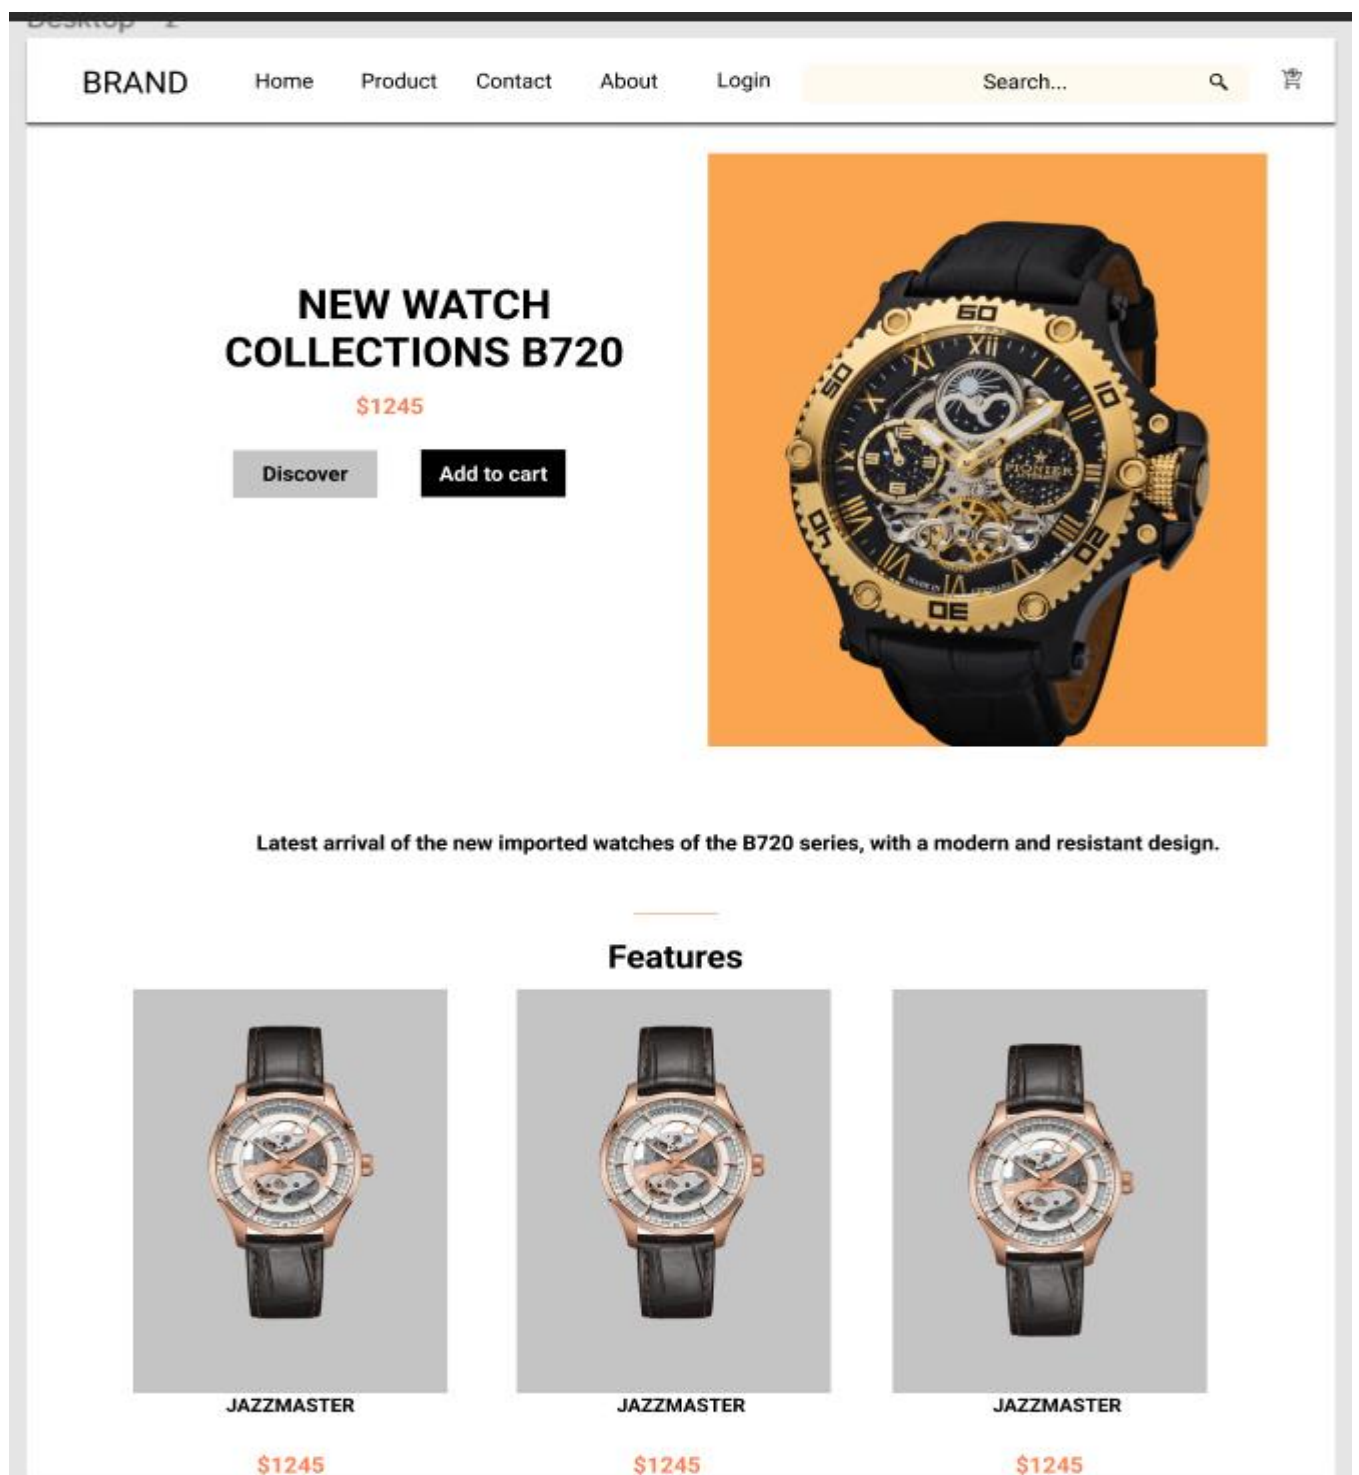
Desktop - 1

BRAND Home Product Contact About Login Search...

NEW WATCH COLLECTIONS B720

$1245

Discover Add to cart

60 XII 10 20 30 40 50 PIONIER

Latest arrival of the new imported watches of the B720 series, with a modern and resistant design.

Features

JAZZMASTER

$1245

JAZZMASTER

$1245

JAZZMASTER

$1245